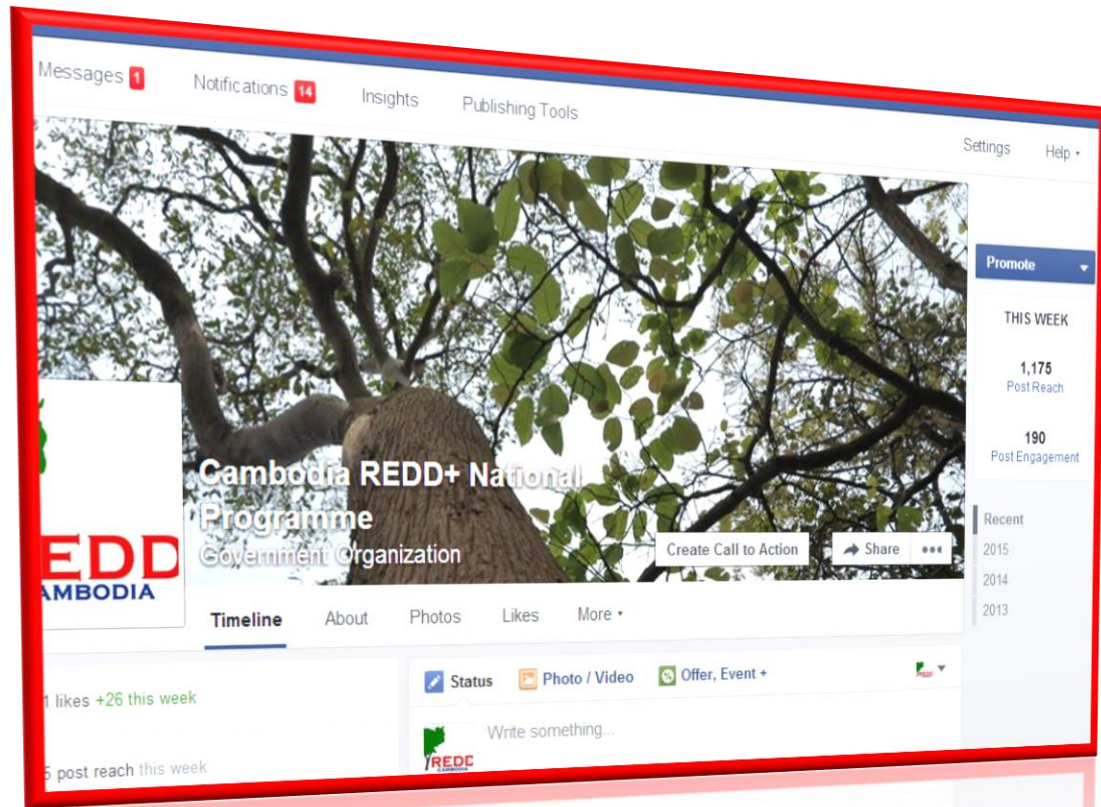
Messages 1

Notifications 14

Insights

Publishing Tools

Settings

Help

Promote

THIS WEEK

1,175
Post Reach

190
Post Engagement

Cambodia REDD+ National Programme
Government Organization

Create Call to Action

Share

•••

REDD
CAMBODIA

Recent
2015
2014
2013

Timeline
About
Photos
Likes
More

1 likes +26 this week

5 post reach this week

Status
Photo / Video
Offer, Event +

REDD
CAMBODIA

Write something...